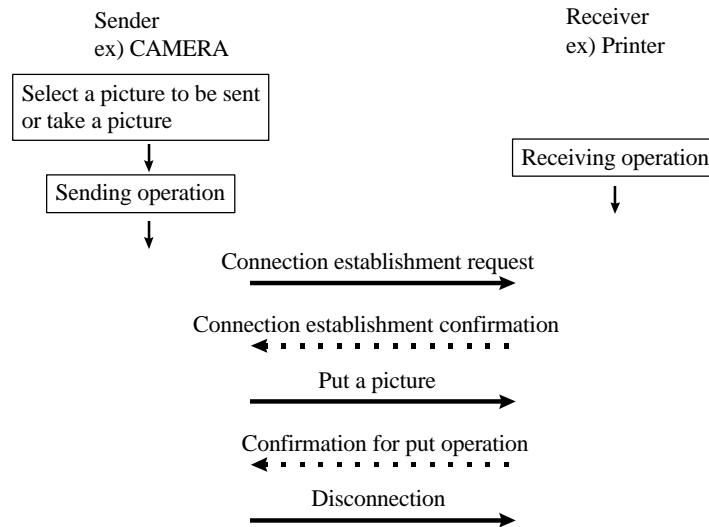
Sender
ex) CAMERA

Receiver
ex) Printer

Select a picture to be sent or take a picture

Sending operation

Receiving operation

Connection establishment request

Connection establishment confirmation

Put a picture

Confirmation for put operation

Disconnection